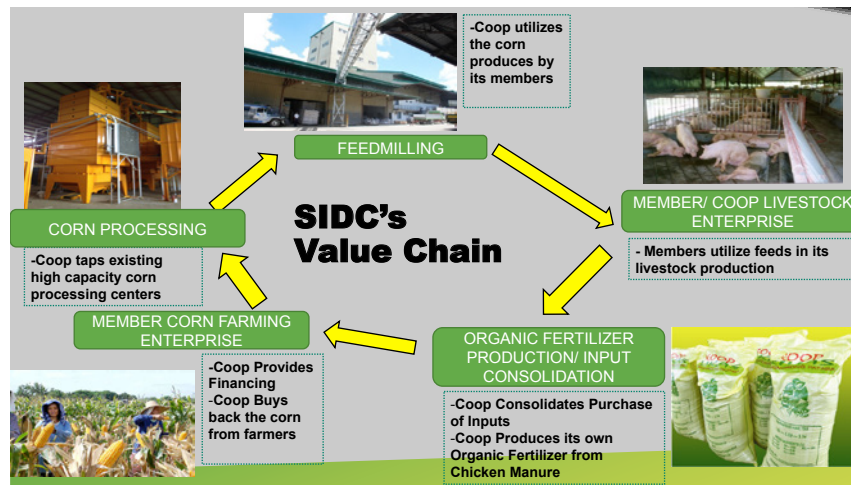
SIDC's Value Chain

FEEDMILLING

-Coop utilizes the corn produces by its members

MEMBER/ COOP LIVESTOCK ENTERPRISE

- Members utilize feeds in its livestock production

ORGANIC FERTILIZER PRODUCTION/ INPUT CONSOLIDATION

-Coop Consolidates Purchase of Inputs
-Coop Produces its own Organic Fertilizer from Chicken Manure

MEMBER CORN FARMING ENTERPRISE

-Coop Provides Financing
-Coop Buys back the corn from farmers

CORN PROCESSING

-Coop taps existing high capacity corn processing centers

COOP